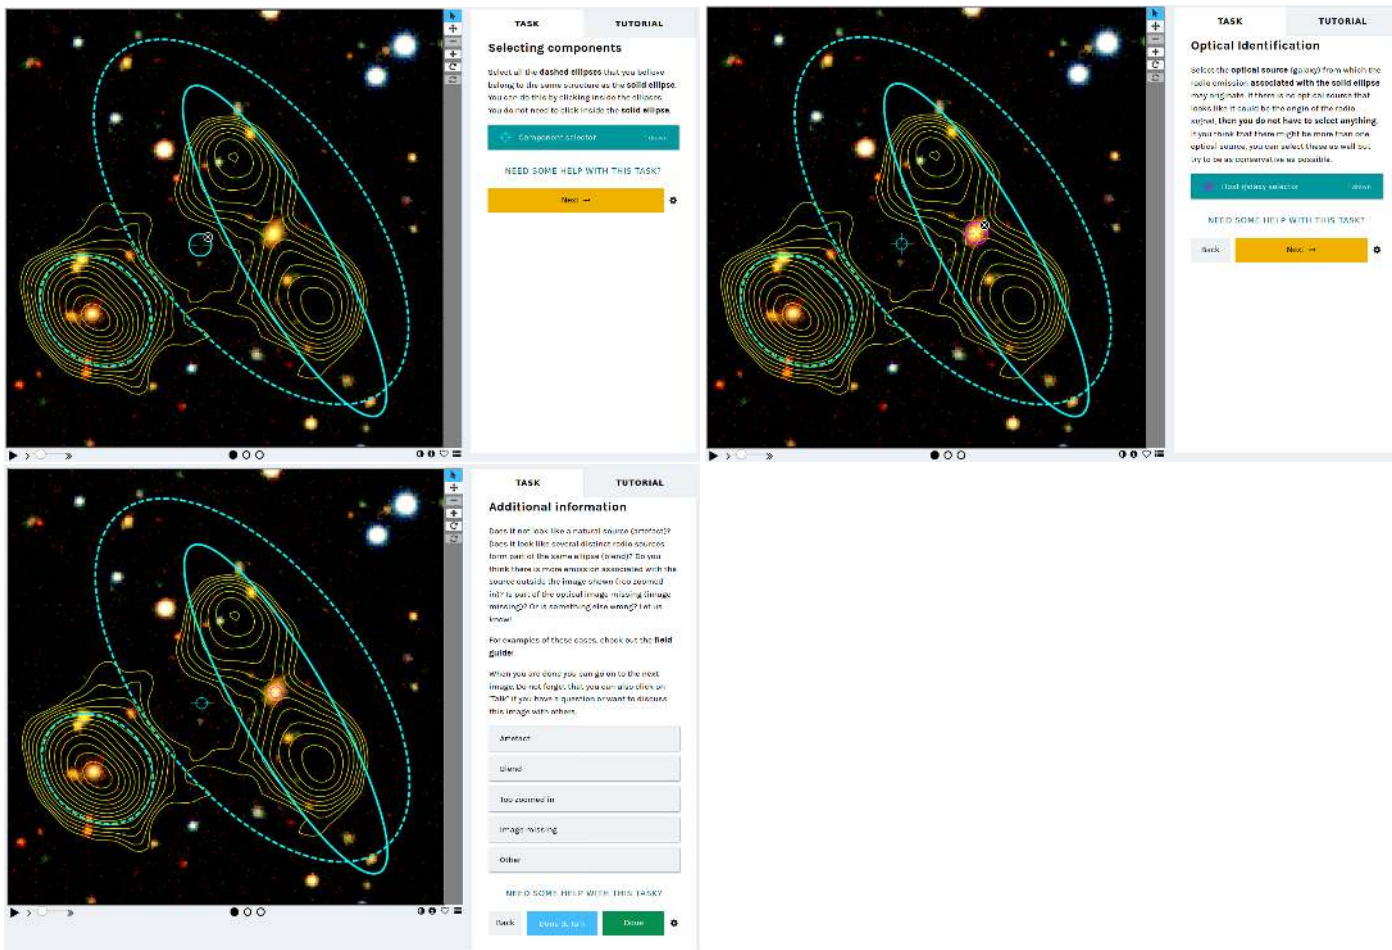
TASK TUTORIAL

Selecting components

Select all the dashed ellipses that you believe belong to the same structure as the solid ellipse. You can do this by clicking inside the ellipses. You do not need to click inside the solid ellipse.

Component selector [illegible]

NEED SOME HELP WITH THIS TASK?

Next →

TASK TUTORIAL

Optical Identification

Select the optical source (galaxy) from which the radio emission associated with the solid ellipse may originate. If there is no optical source that looks like it could be the origin of the radio subject, then you do not have to select anything. If you think that there might be more than one optical source, you can select these as well but try to be as conservative as possible.

Host galaxy selector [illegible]

NEED SOME HELP WITH THIS TASK?

Back Next →

TASK TUTORIAL

Additional information

Does it not look like a natural source (artefact)? Does it look like several distinct radio sources form part of the same ellipse (blend)? Do you think there is more emission associated with the source outside the image shown (too zoomed in)? Is part of the optical image missing (image missing)? Or is something else wrong? Let us know!

For examples of these cases, check out the field guide.

When you are done you can go on to the next image. Do not forget that you can also click on "Talk" if you have a question or want to discuss this image with others.

Artefact

Blend

Too zoomed in

Image missing

Other

NEED SOME HELP WITH THIS TASK?

Back Done & Talk Done